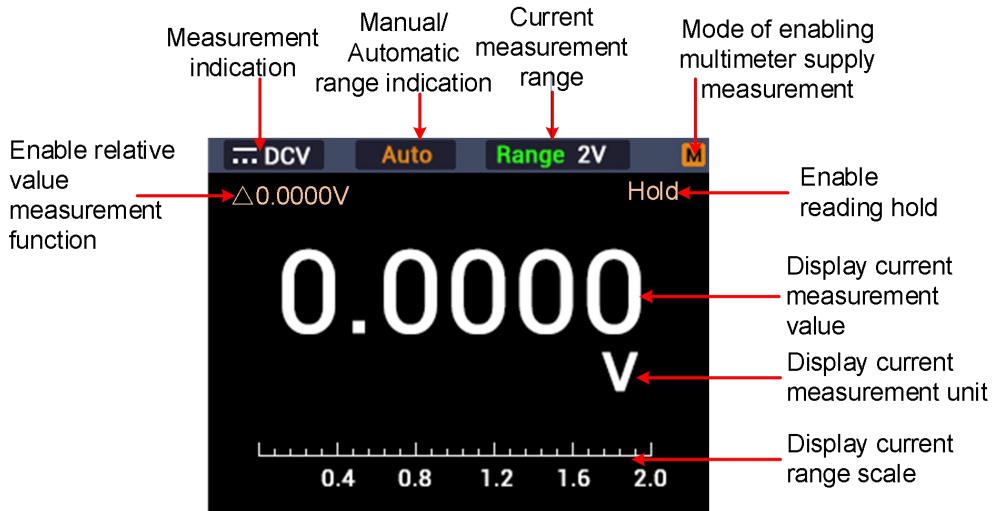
Measurement indication

Manual/ Automatic range indication

Current measurement range

Mode of enabling multimeter supply measurement

DCV

Auto

Range 2V

M

Enable relative value measurement function

△0.0000V

Hold

Enable reading hold

0.0000

Display current measurement value

V

Display current measurement unit

0.4 0.8 1.2 1.6 2.0

Display current range scale